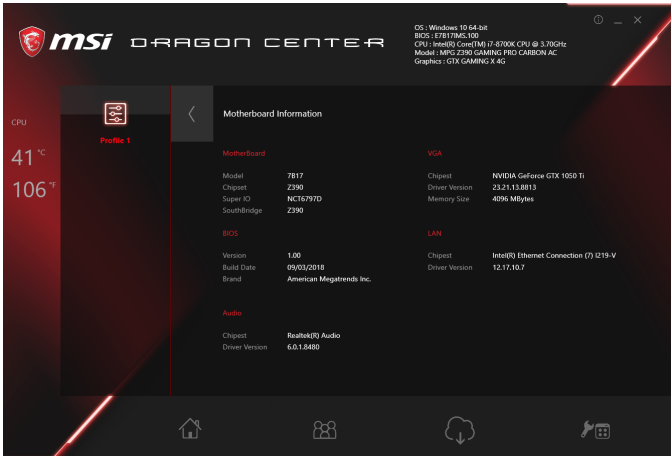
msi DRAGON CENTER

OS : Windows 10 64-bit
BIOS : E7B17IMS.100
CPU : Intel(R) Core(TM) i7-8700K CPU @ 3.70GHz
Model : MPG Z390 GAMING PRO CARBON AC
Graphics : GTX GAMING X 4G

CPU
41 °C
106 °F

Profile 1

Motherboard Information

MotherBoard

| Model | 7B17 |
|---|---|
| Chipset | Z390 |
| Super IO | NCT6797D |
| SouthBridge | Z390 |

BIOS

| Version | 1.00 |
|---|---|
| Build Date | 09/03/2018 |
| Brand | American Megatrends Inc. |

Audio

| Chipest | Realtek(R) Audio |
|---|---|
| Driver Version | 6.0.1.8480 |

VGA

| Chipest | NVIDIA GeForce GTX 1050 Ti |
|---|---|
| Driver Version | 23.21.13.8813 |
| Memory Size | 4096 MBytes |

LAN

| Chipest | Intel(R) Ethernet Connection (7) I219-V |
|---|---|
| Driver Version | 12.17.10.7 |